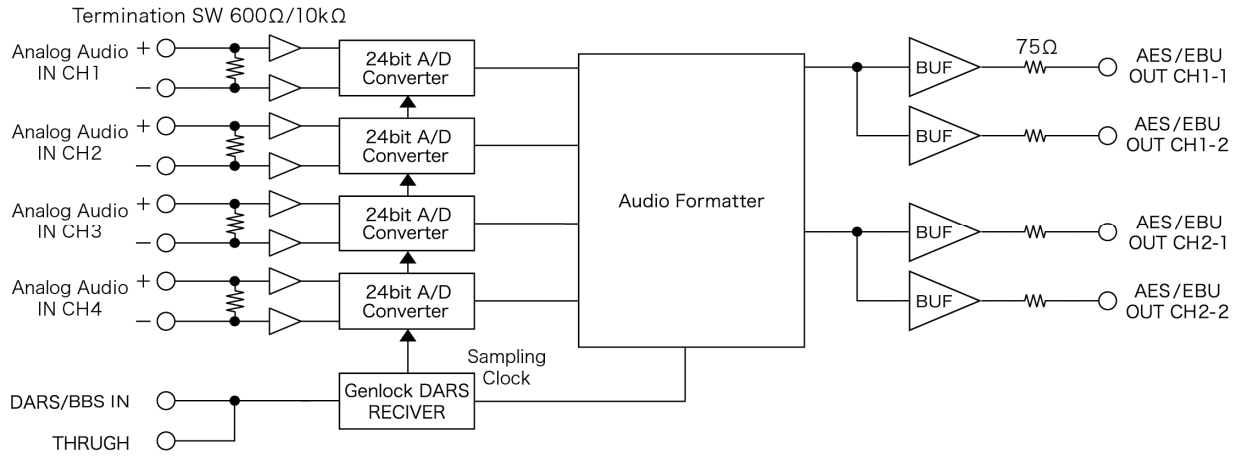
Termination SW 600Ω/10kΩ

Analog Audio IN CH1 + −

24bit A/D Converter

Analog Audio IN CH2 + −

24bit A/D Converter

Analog Audio IN CH3 + −

24bit A/D Converter

Analog Audio IN CH4 + −

24bit A/D Converter

Audio Formatter

Sampling Clock

DARS/BBS IN

THRUGH

Genlock DARS RECIVER

BUF

75Ω

AES/EBU OUT CH1-1

BUF

AES/EBU OUT CH1-2

BUF

AES/EBU OUT CH2-1

BUF

AES/EBU OUT CH2-2